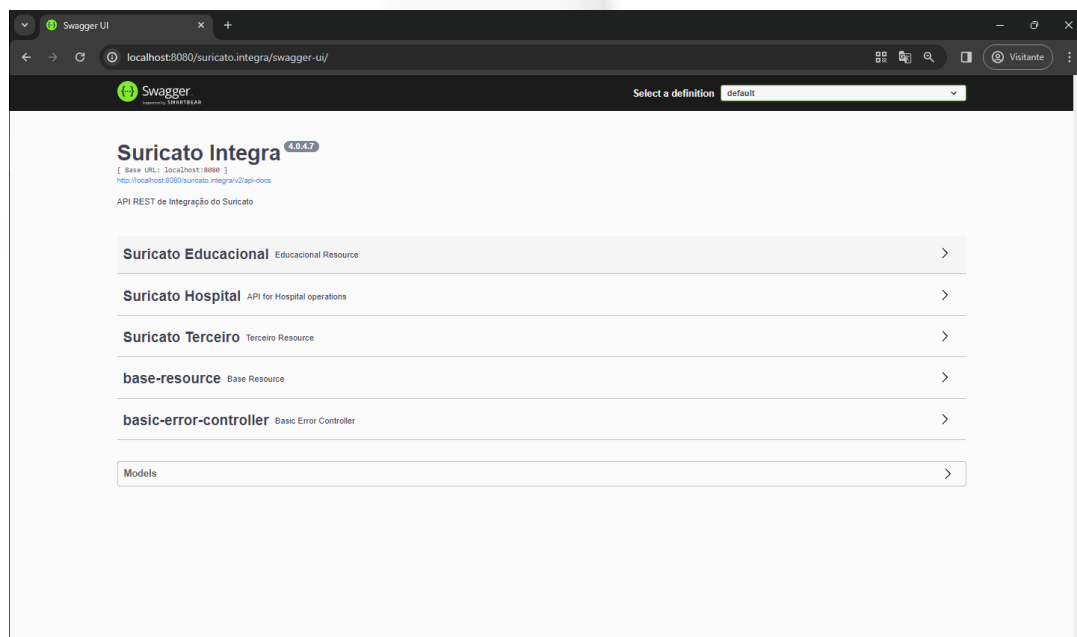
Swagger UI

localhost:8080/suricato.integra/swagger-ui/

Visitante

Swagger
Supported by SMARTBEAR

Select a definition default

Suricato Integra 4.0.4.7
[ Base URL: localhost:8080 ]
http://localhost:8080/suricato.integra/v2/api-docs

API REST de Integração do Suricato

Suricato Educacional Educacional Resource

Suricato Hospital API for Hospital operations

Suricato Terceiro Terceiro Resource

base-resource Base Resource

basic-error-controller Basic Error Controller

Models